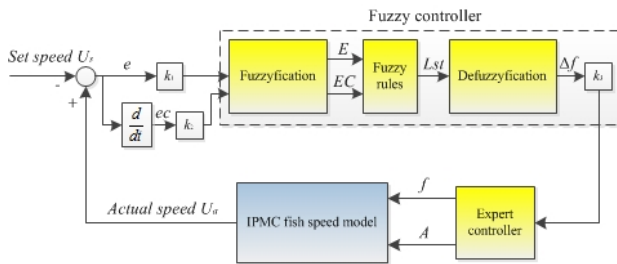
Fuzzy controller

Set speed $U_r$

$e$

$k_1$

Fuzzyfication

$E$

$EC$

Fuzzy rules

$Lst$

Defuzzyfication

$\Delta f$

$k_3$

-

+

$\frac{d}{dt}$

$ec$

$k_2$

Actual speed $U_a$

IPMC fish speed model

$f$

$A$

Expert controller